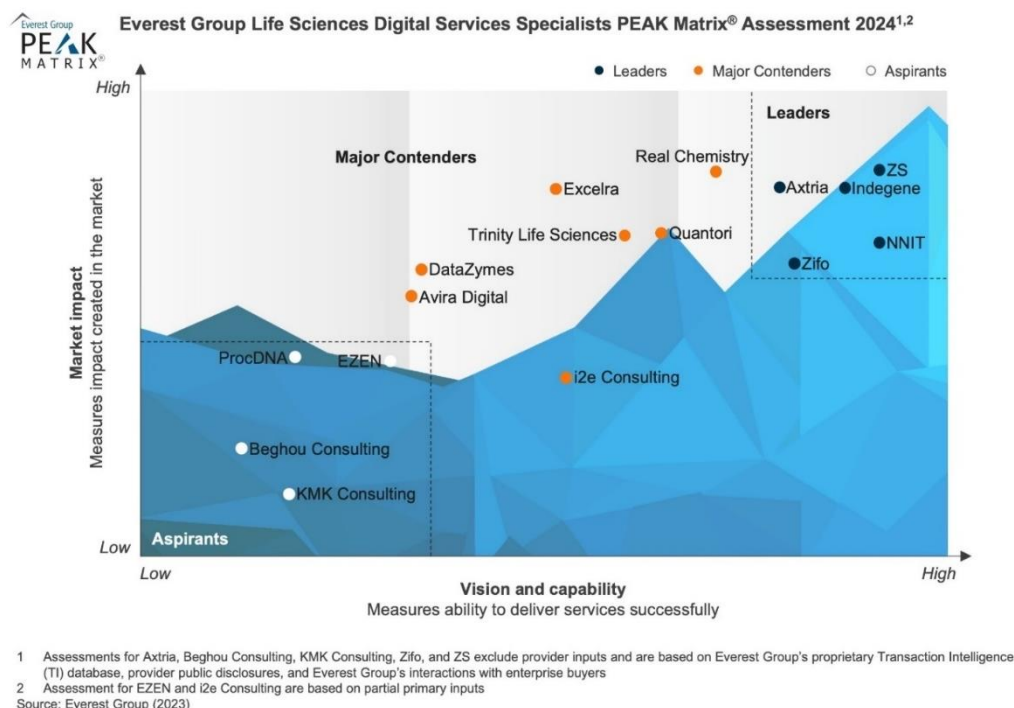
Everest Group
PEAK
MATRIX®

Everest Group Life Sciences Digital Services Specialists PEAK Matrix® Assessment 2024$^{1,2}$

● Leaders ● Major Contenders ○ Aspirants

High

Leaders

Major Contenders

Real Chemistry

ZS

Excelra

Axtria

Indegene

Trinity Life Sciences

Quantori

NNIT

Zifo

DataZymes

Avira Digital

ProcDNA

EZEN

i2e Consulting

Beghou Consulting

KMK Consulting

Aspirants

Low

Market impact
Measures impact created in the market

Low

High

Vision and capability
Measures ability to deliver services successfully

1 Assessments for Axtria, Beghou Consulting, KMK Consulting, Zifo, and ZS exclude provider inputs and are based on Everest Group's proprietary Transaction Intelligence (TI) database, provider public disclosures, and Everest Group's interactions with enterprise buyers
2 Assessment for EZEN and i2e Consulting are based on partial primary inputs
Source: Everest Group (2023)